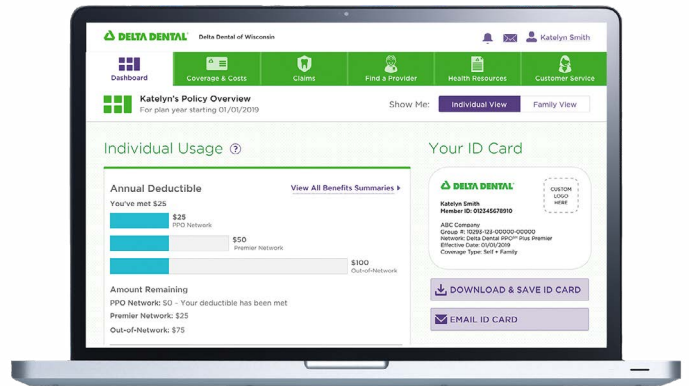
DELTA DENTAL Delta Dental of Wisconsin

Katelyn Smith

Dashboard
Coverage & Costs
Claims
Find a Provider
Health Resources
Customer Service

Katelyn's Policy Overview
For plan year starting 01/01/2019

Show Me: Individual View Family View

Individual Usage ?

Annual Deductible
View All Benefits Summaries ▸

You've met $25

$25
PPO Network

$50
Premier Network

$100
Out-of-Network

Amount Remaining
PPO Network: $0 - Your deductible has been met
Premier Network: $25
Out-of-Network: $75

Your ID Card

DELTA DENTAL
CUSTOM LOGO HERE

Katelyn Smith
Member ID: 012345678910

ABC Company
Group #: 10295-123-00000-00000
Network: Delta Dental PPO℠ Plus Premier
Effective Date: 01/01/2019
Coverage Type: Self + Family

DOWNLOAD & SAVE ID CARD

EMAIL ID CARD